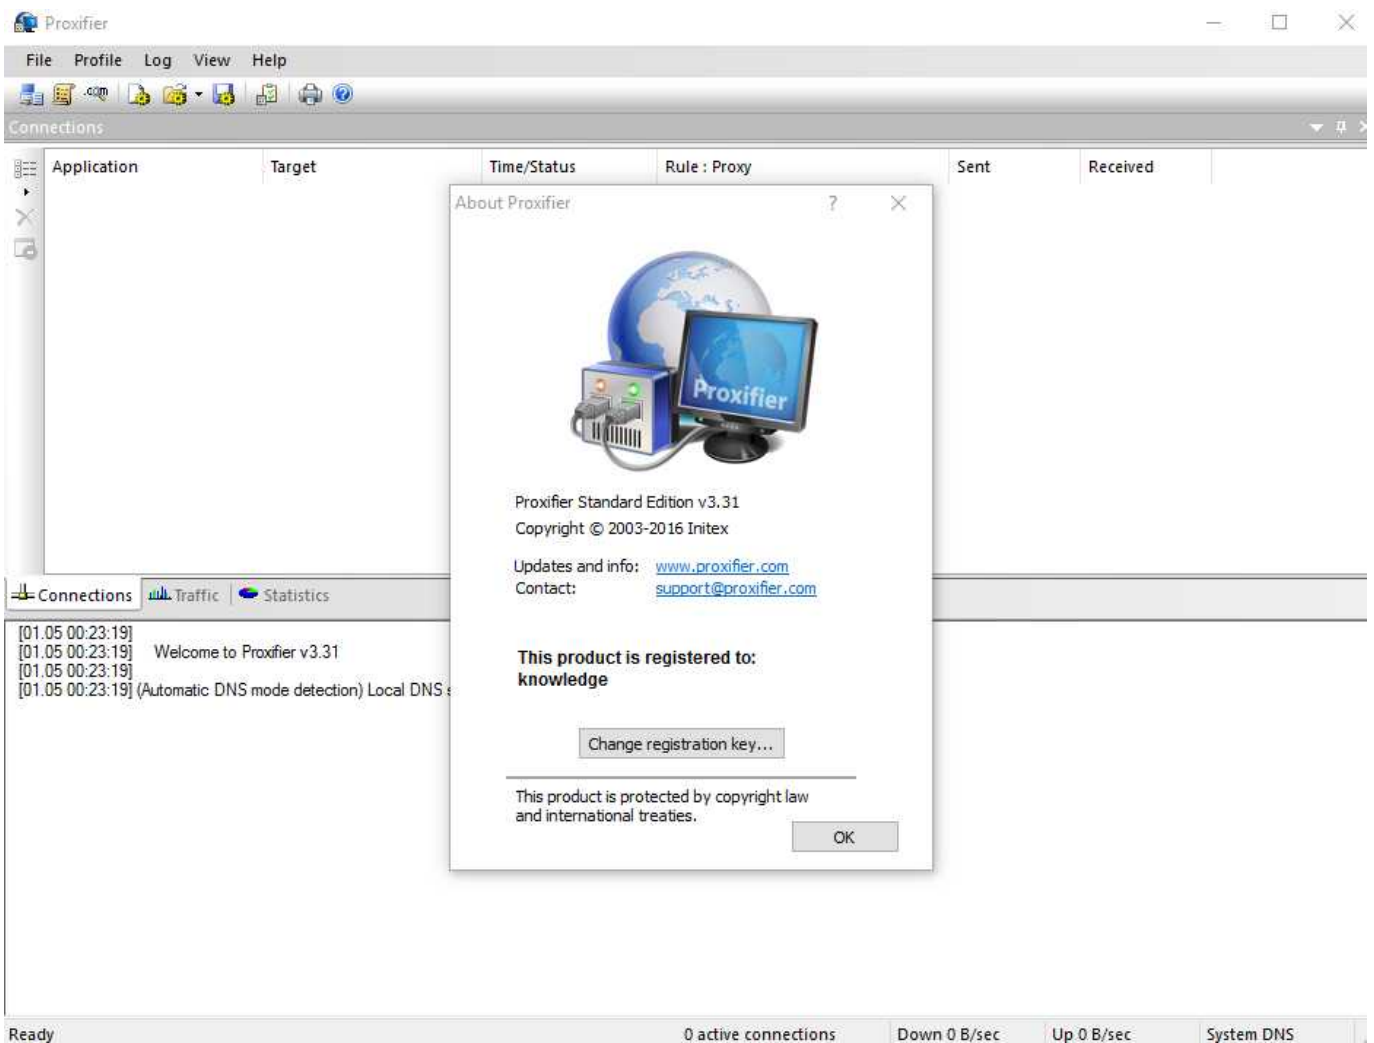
Proxifier

File Profile Log View Help

.com

Connections

| Application | Target | Time/Status | Rule : Proxy | Sent | Received |
|---|---|---|---|---|---|

Connections Traffic Statistics

[01.05 00:23:19]
[01.05 00:23:19] Welcome to Proxifier v3.31
[01.05 00:23:19]
[01.05 00:23:19] (Automatic DNS mode detection) Local DNS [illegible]

About Proxifier ? ×

Proxifier

Proxifier Standard Edition v3.31
Copyright © 2003-2016 Initex

Updates and info: www.proxifier.com
Contact: support@proxifier.com

This product is registered to:
knowledge

Change registration key...

This product is protected by copyright law and international treaties.

OK

Ready 0 active connections Down 0 B/sec Up 0 B/sec System DNS